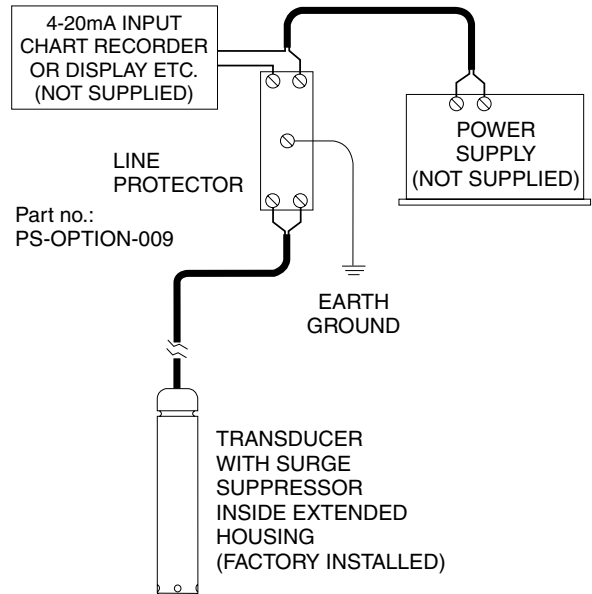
4-20mA INPUT
CHART RECORDER
OR DISPLAY ETC.
(NOT SUPPLIED)

POWER
SUPPLY
(NOT SUPPLIED)

LINE
PROTECTOR

Part no.:
PS-OPTION-009

EARTH
GROUND

TRANSDUCER
WITH SURGE
SUPPRESSOR
INSIDE EXTENDED
HOUSING
(FACTORY INSTALLED)